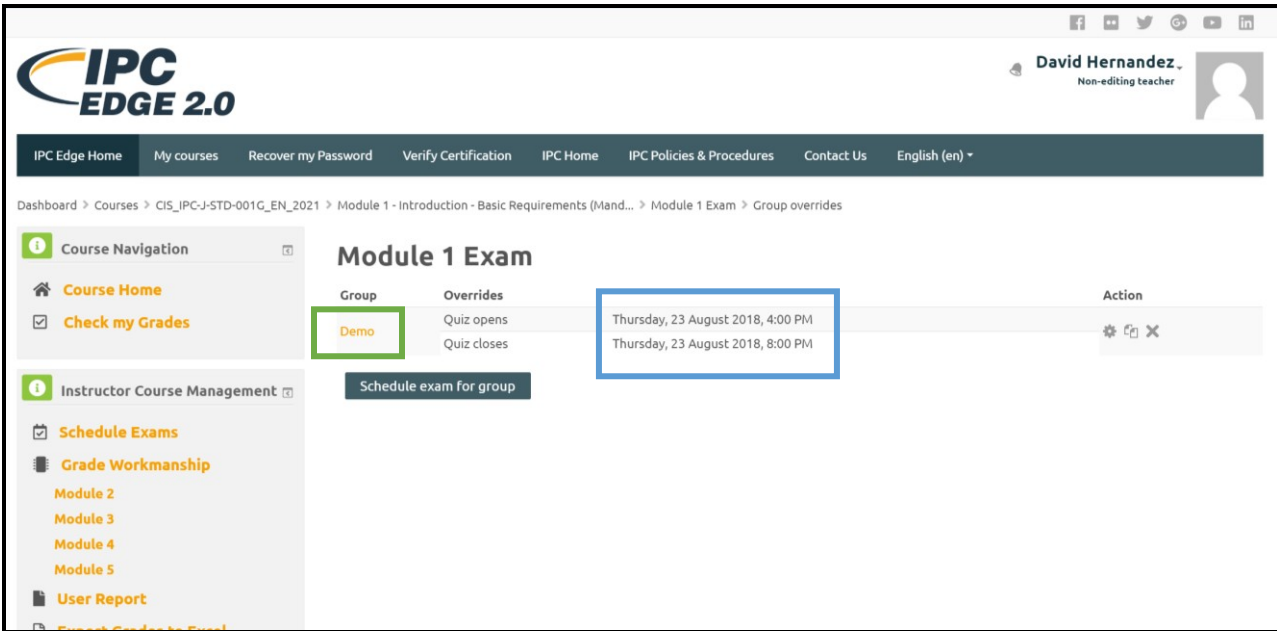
IPC EDGE 2.0

David Hernandez
Non-editing teacher

IPC Edge Home | My courses | Recover my Password | Verify Certification | IPC Home | IPC Policies & Procedures | Contact Us | English (en)

Dashboard > Courses > CIS_IPC-J-STD-001G_EN_2021 > Module 1 - Introduction - Basic Requirements (Mand... > Module 1 Exam > Group overrides

Course Navigation

Course Home

Check my Grades

Instructor Course Management

Schedule Exams

Grade Workmanship

Module 2

Module 3

Module 4

Module 5

User Report

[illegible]

Module 1 Exam

| Group | Overrides | | Action |
|---|---|---|---|
| Demo | Quiz opens | Thursday, 23 August 2018, 4:00 PM | |
| | Quiz closes | Thursday, 23 August 2018, 8:00 PM | |

Schedule exam for group